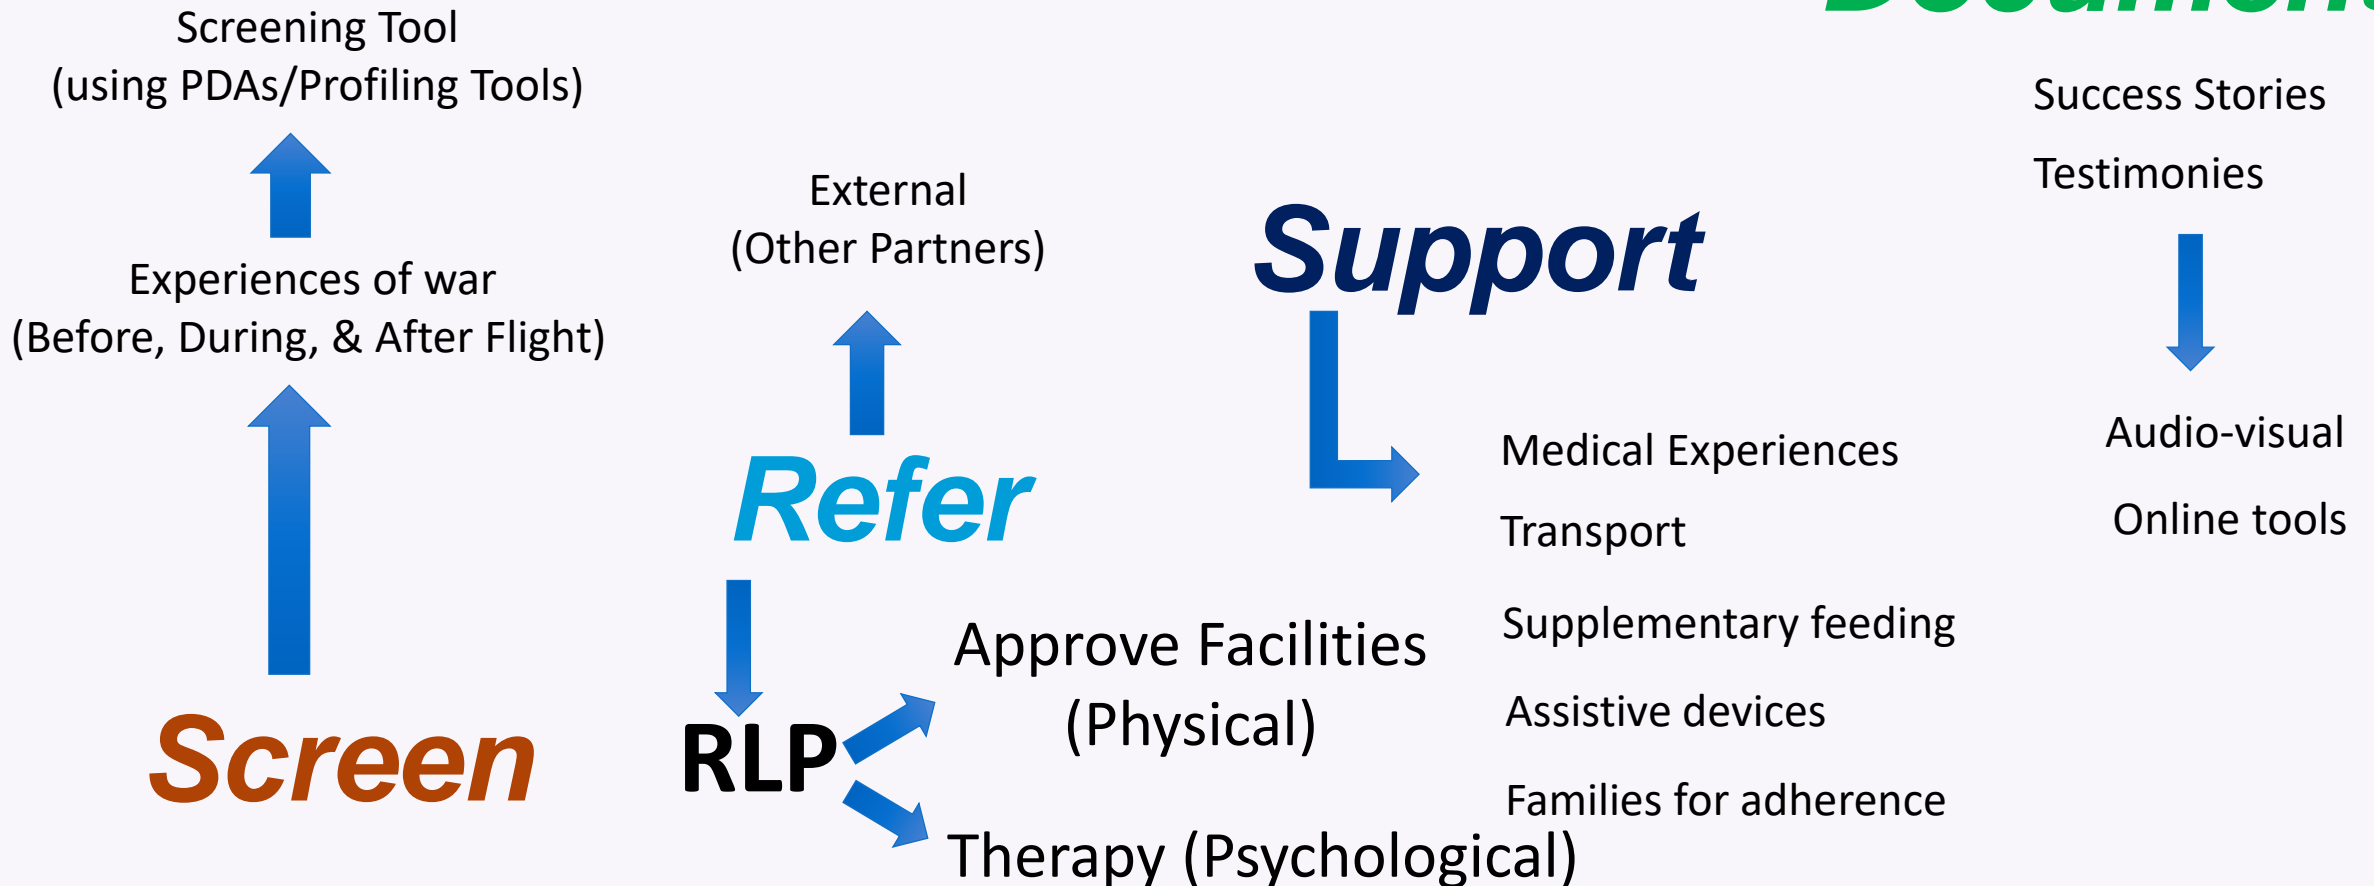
Screening Tool
(using PDAs/Profiling Tools)

Experiences of war
(Before, During, & After Flight)

Screen

External
(Other Partners)

Refer

RLP

Approve Facilities
(Physical)

Therapy (Psychological)

Support

Medical Experiences

Transport

Supplementary feeding

Assistive devices

Families for adherence

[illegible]

Success Stories

Testimonies

Audio-visual

Online tools